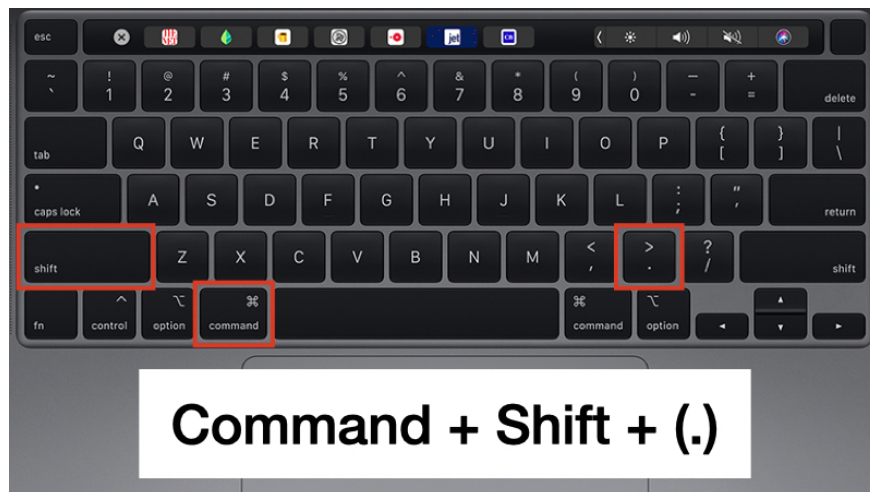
esc

jet

~
`

!
1

@
2

#
3

$
4

%
5

^
6

&
7

*
8

(
9

)
0

—
-

+
=

delete

tab

Q

W

E

R

T

Y

U

I

O

P

{
[

}
]

|
\

caps lock

A

S

D

F

G

H

J

K

L

:
;

"
'

return

shift

Z

X

C

V

B

N

M

<
,

>
.

?
/

shift

fn

^
control

⌥
option

⌘
command

⌘
command

⌥
option

Command + Shift + (.)